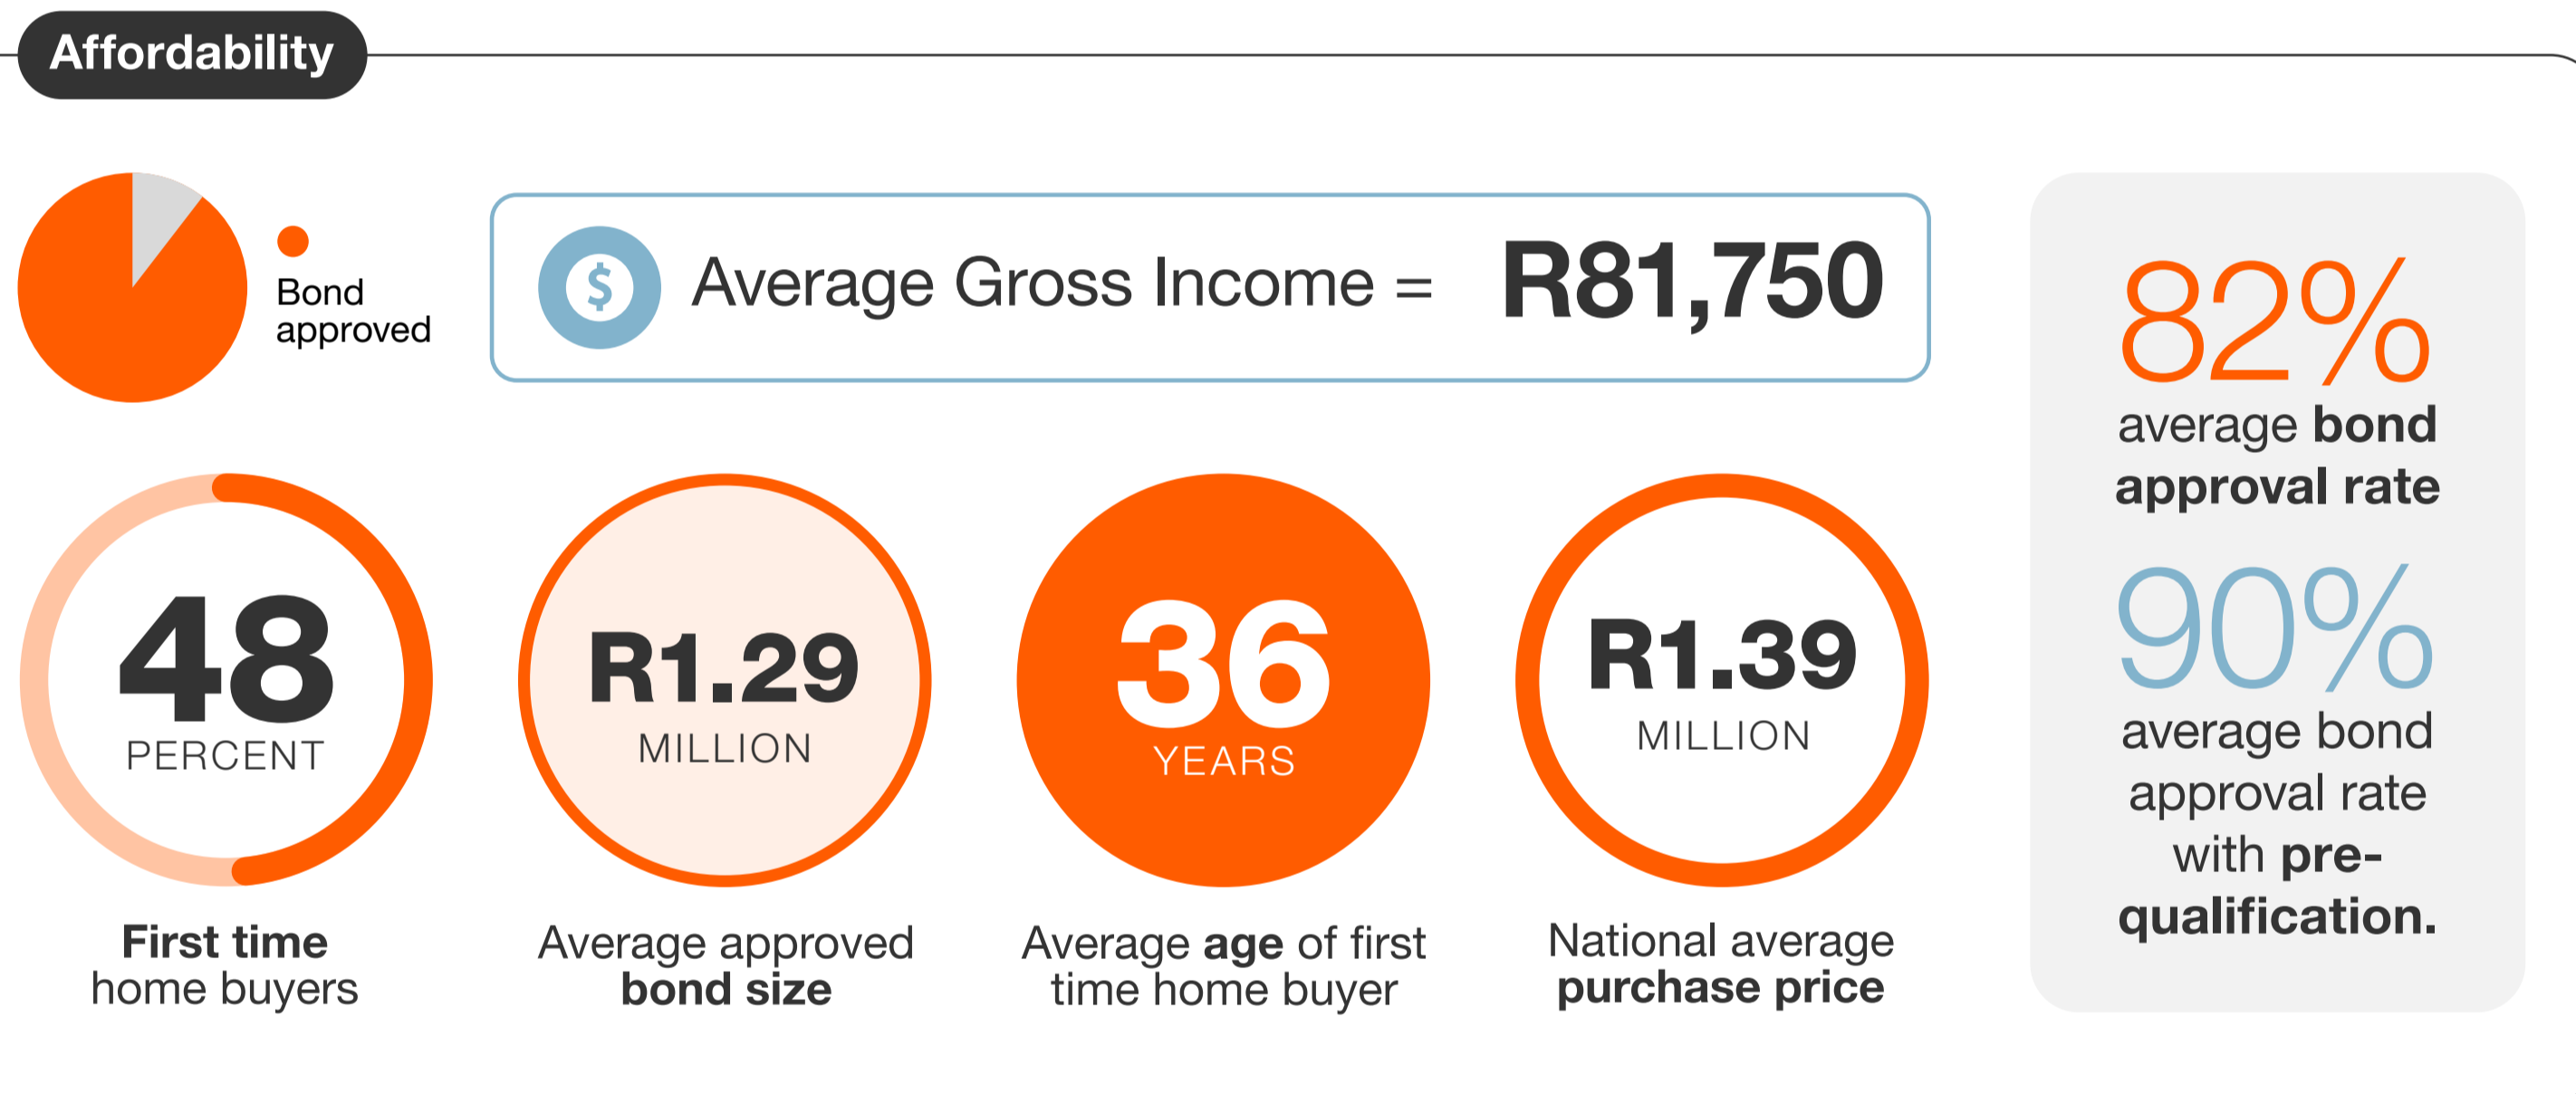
Affordability

Bond approved

$ Average Gross Income = R81,750

82% average bond approval rate

90% average bond approval rate with pre-qualification.

48 PERCENT

First time home buyers

R1.29 MILLION

Average approved bond size

36 YEARS

Average age of first time home buyer

R1.39 MILLION

National average purchase price